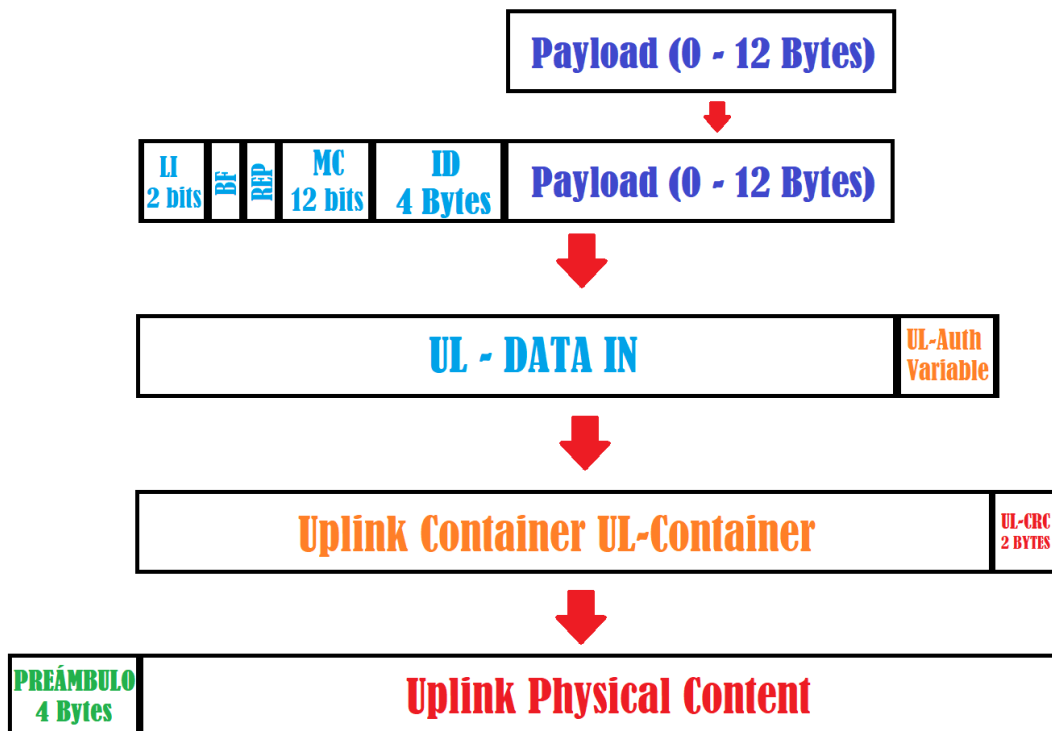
Payload (0 - 12 Bytes)

LI
2 bits

BF

REP

MC
12 bits

ID
4 Bytes

Payload (0 - 12 Bytes)

UL - DATA IN

UL-Auth
Variable

Uplink Container UL-Container

UL-CRC
2 BYTES

PREÁMBULO
4 Bytes

Uplink Physical Content